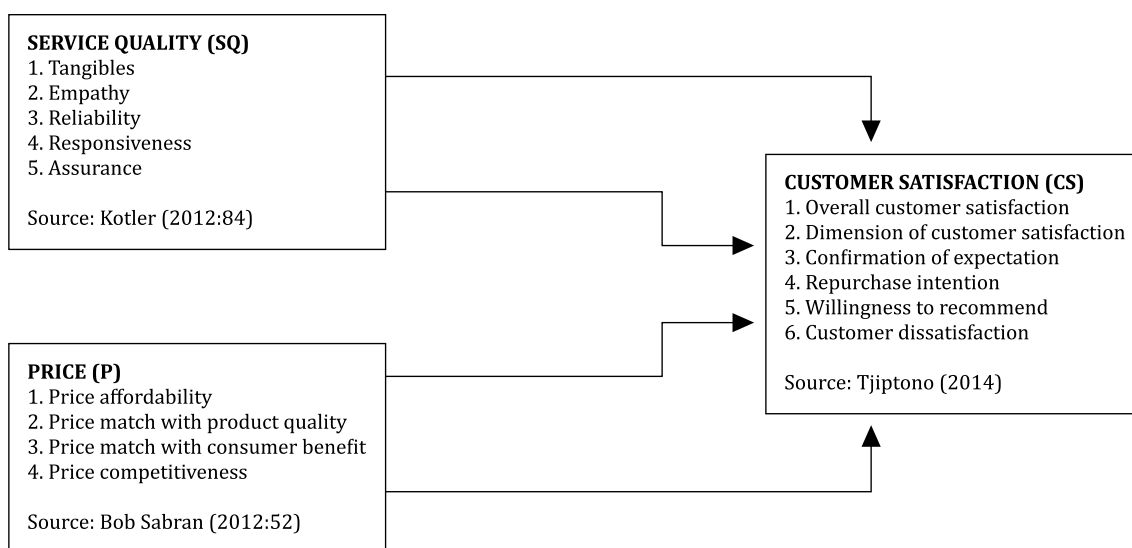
SERVICE QUALITY (SQ)
1. Tangibles
2. Empathy
3. Reliability
4. Responsiveness
5. Assurance

Source: Kotler (2012:84)

CUSTOMER SATISFACTION (CS)
1. Overall customer satisfaction
2. Dimension of customer satisfaction
3. Confirmation of expectation
4. Repurchase intention
5. Willingness to recommend
6. Customer dissatisfaction

Source: Tjiptono (2014)

PRICE (P)
1. Price affordability
2. Price match with product quality
3. Price match with consumer benefit
4. Price competitiveness

Source: Bob Sabran (2012:52)